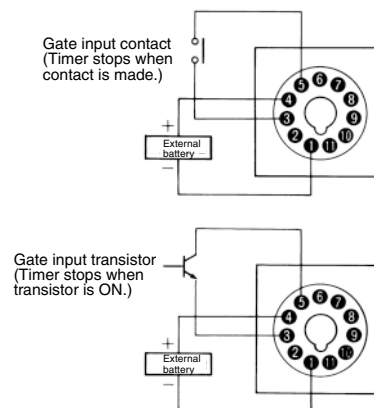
Gate input contact (Timer stops when contact is made.)

+
External battery
−

5 6 7 4 8 3 9 2 10 1 11

Gate input transistor (Timer stops when transistor is ON.)

+
External battery
−

5 6 7 4 8 3 9 2 10 1 11